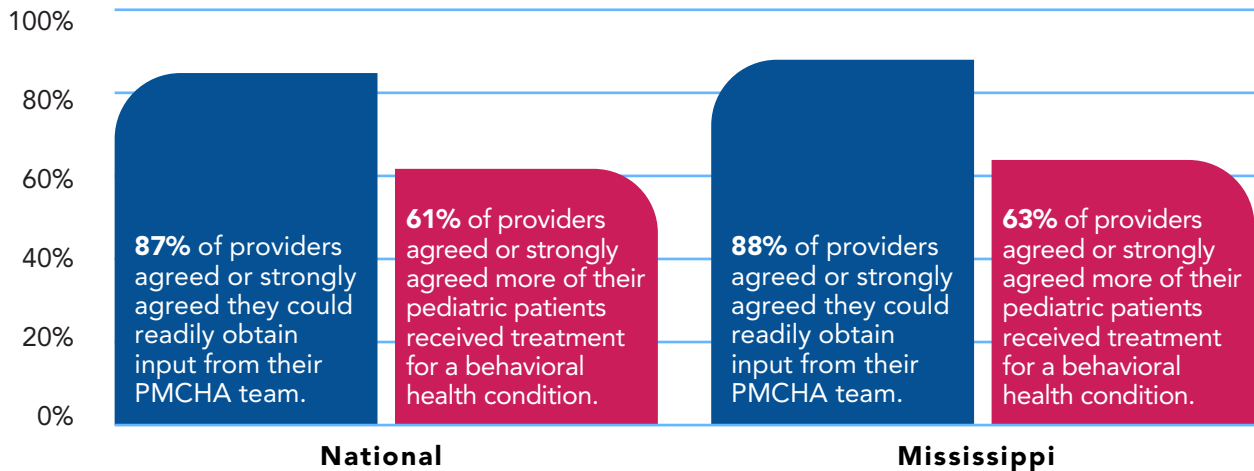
100%
80%
60%
40%
20%
0%

**87%** of providers agreed or strongly agreed they could readily obtain input from their PMCHA team.

**61%** of providers agreed or strongly agreed more of their pediatric patients received treatment for a behavioral health condition.

**88%** of providers agreed or strongly agreed they could readily obtain input from their PMCHA team.

**63%** of providers agreed or strongly agreed more of their pediatric patients received treatment for a behavioral health condition.

National

Mississippi